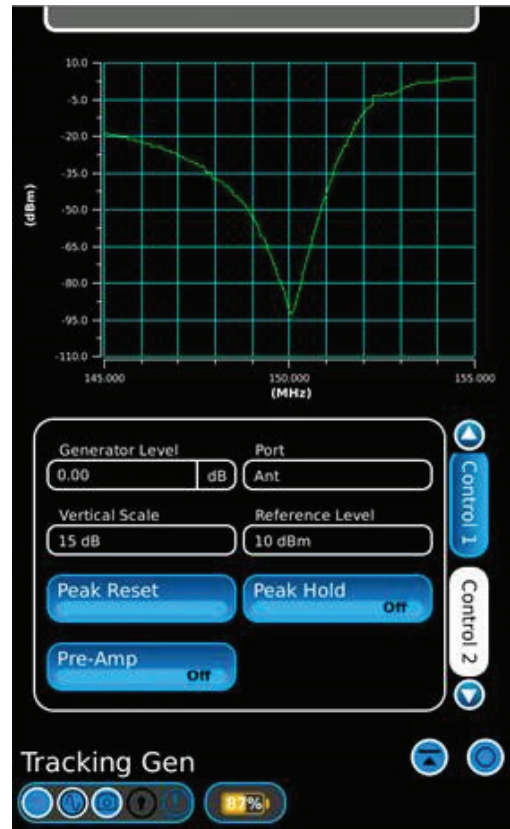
10.0
-5.0
-20.0
-35.0
-50.0
-65.0
-80.0
-95.0
-110.0

(dBm)

145.000
150.000
155.000
(MHz)

Generator Level
0.00
dB
Port
Ant

Vertical Scale
15 dB
Reference Level
10 dBm

Peak Reset
Peak Hold
Off

Pre-Amp
Off

Control 1
Control 2

Tracking Gen

87%